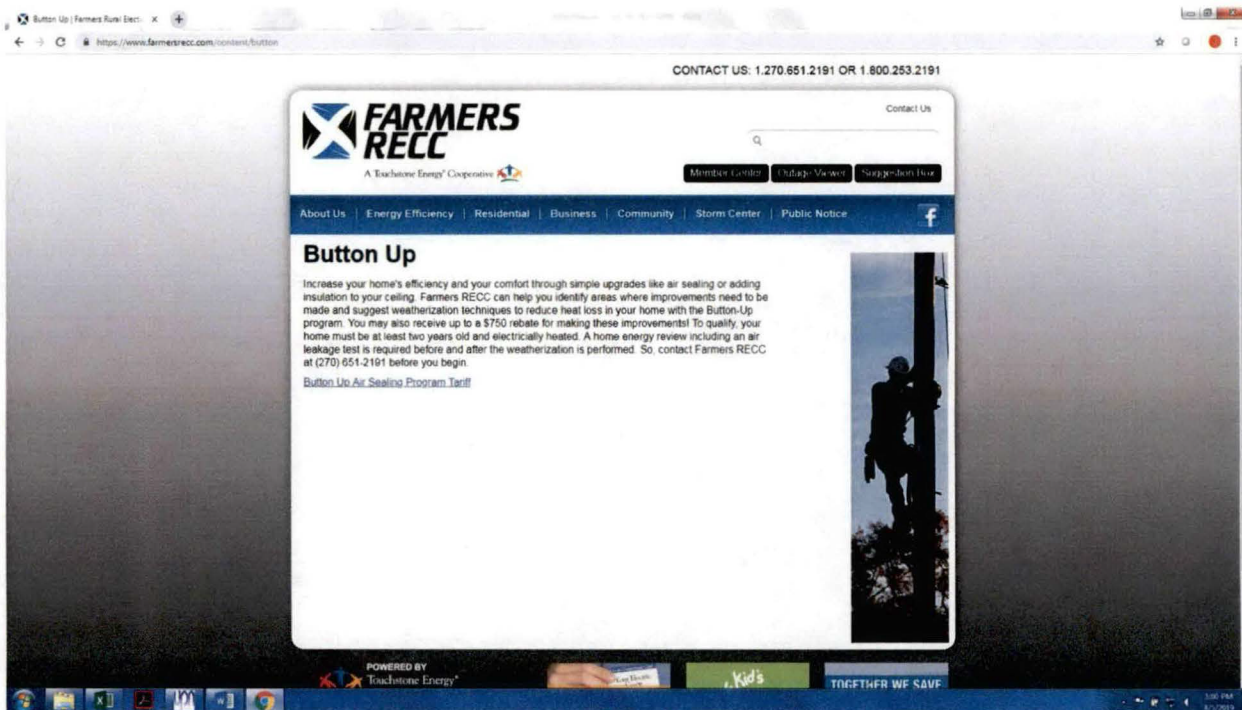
Button Up | Farmers Rural Elect ×

https://www.farmersrecc.com/content/button

CONTACT US: 1.270.651.2191 OR 1.800.253.2191

FARMERS RECC

A Touchstone Energy® Cooperative

Contact Us

Member Center | Outage Viewer | Suggestion Box

About Us | Energy Efficiency | Residential | Business | Community | Storm Center | Public Notice

f

Button Up

Increase your home's efficiency and your comfort through simple upgrades like air sealing or adding insulation to your ceiling. Farmers RECC can help you identify areas where improvements need to be made and suggest weatherization techniques to reduce heat loss in your home with the Button-Up program. You may also receive up to a $750 rebate for making these improvements! To qualify, your home must be at least two years old and electrically heated. A home energy review including an air leakage test is required before and after the weatherization is performed. So, contact Farmers RECC at (270) 651-2191 before you begin.

Button Up Air Sealing Program Tariff

POWERED BY Touchstone Energy®

Kid's

TOGETHER WE SAVE

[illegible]